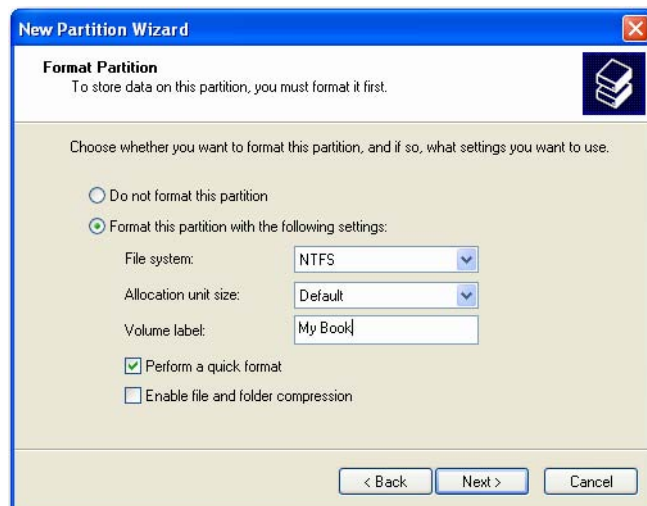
New Partition Wizard

Format Partition
To store data on this partition, you must format it first.

Choose whether you want to format this partition, and if so, what settings you want to use.

Do not format this partition

Format this partition with the following settings:

File system: NTFS

Allocation unit size: Default

Volume label: My Book

Perform a quick format

Enable file and folder compression

< Back Next > Cancel